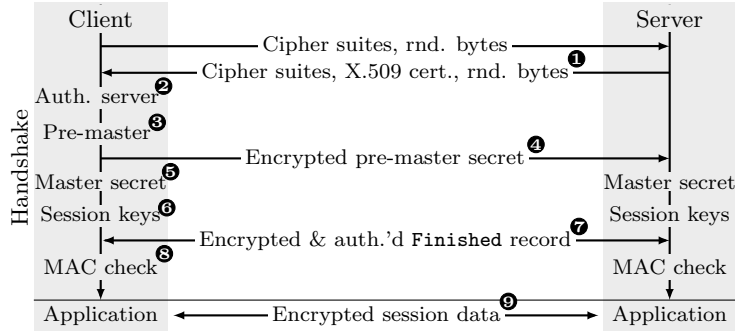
Client

Server

Cipher suites, rnd. bytes

❶

Cipher suites, X.509 cert., rnd. bytes

Handshake

Auth. server ❷

Pre-master ❸

Encrypted pre-master secret ❹

Master secret ❺

Master secret

Session keys ❻

Session keys

Encrypted & auth.'d Finished record ❼

❽

MAC check

MAC check

Application

Encrypted session data ❾

Application